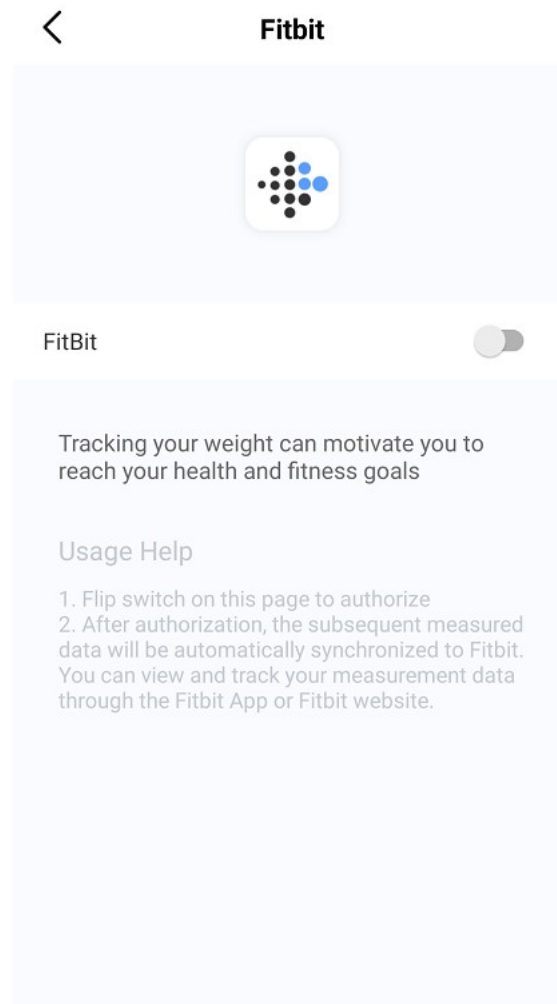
Fitbit

FitBit

Tracking your weight can motivate you to reach your health and fitness goals

Usage Help

1. Flip switch on this page to authorize
2. After authorization, the subsequent measured data will be automatically synchronized to Fitbit. You can view and track your measurement data through the Fitbit App or Fitbit website.